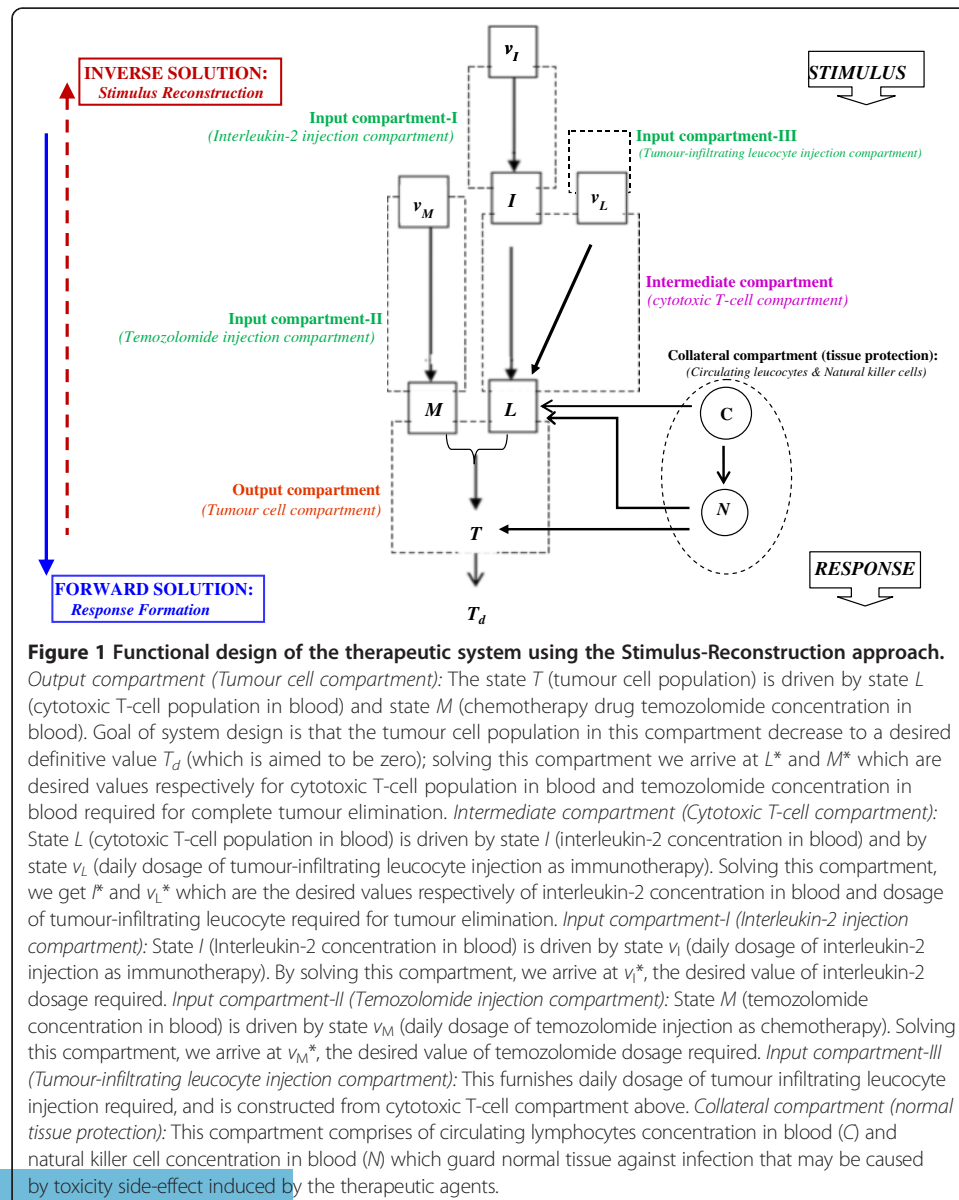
INVERSE SOLUTION:
Stimulus Reconstruction

$v_I$

STIMULUS

Input compartment-I
(Interleukin-2 injection compartment)

Input compartment-III
(Tumour-infiltrating leucocyte injection compartment)

$v_M$

I

$v_L$

Intermediate compartment
(cytotoxic T-cell compartment)

Input compartment-II
(Temozolomide injection compartment)

Collateral compartment (tissue protection):
(Circulating leucocytes & Natural killer cells)

M

L

C

Output compartment
(Tumour cell compartment)

N

T

RESPONSE

FORWARD SOLUTION:
Response Formation

$T_d$

**Figure 1 Functional design of the therapeutic system using the Stimulus-Reconstruction approach.** *Output compartment (Tumour cell compartment):* The state *T* (tumour cell population) is driven by state *L* (cytotoxic T-cell population in blood) and state *M* (chemotherapy drug temozolomide concentration in blood). Goal of system design is that the tumour cell population in this compartment decrease to a desired definitive value $T_d$ (which is aimed to be zero); solving this compartment we arrive at $L^*$ and $M^*$ which are desired values respectively for cytotoxic T-cell population in blood and temozolomide concentration in blood required for complete tumour elimination. *Intermediate compartment (Cytotoxic T-cell compartment):* State *L* (cytotoxic T-cell population in blood) is driven by state *I* (interleukin-2 concentration in blood) and by state $v_L$ (daily dosage of tumour-infiltrating leucocyte injection as immunotherapy). Solving this compartment, we get $I^*$ and $v_L^*$ which are the desired values respectively of interleukin-2 concentration in blood and dosage of tumour-infiltrating leucocyte required for tumour elimination. *Input compartment-I (Interleukin-2 injection compartment):* State *I* (Interleukin-2 concentration in blood) is driven by state $v_I$ (daily dosage of interleukin-2 injection as immunotherapy). By solving this compartment, we arrive at $v_I^*$, the desired value of interleukin-2 dosage required. *Input compartment-II (Temozolomide injection compartment):* State *M* (temozolomide concentration in blood) is driven by state $v_M$ (daily dosage of temozolomide injection as chemotherapy). Solving this compartment, we arrive at $v_M^*$, the desired value of temozolomide dosage required. *Input compartment-III (Tumour-infiltrating leucocyte injection compartment):* This furnishes daily dosage of tumour infiltrating leucocyte injection required, and is constructed from cytotoxic T-cell compartment above. *Collateral compartment (normal tissue protection):* This compartment comprises of circulating lymphocytes concentration in blood (*C*) and natural killer cell concentration in blood (*N*) which guard normal tissue against infection that may be caused by toxicity side-effect induced by the therapeutic agents.